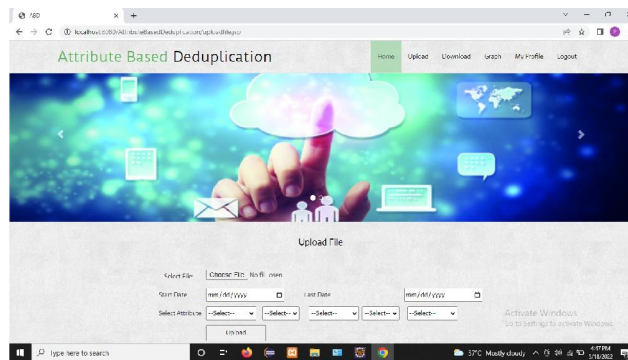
ABD × +

localhost:8080/AttributeBasedDeduplication/uploadfile.jsp

Attribute Based Deduplication

Home Upload Download Graph My Profile Logout

Upload File

Select File Choose File No file chosen

Start Date mm/dd/yyyy Last Date mm/dd/yyyy

Select Attribute --Select-- --Select-- --Select-- --Select-- --Select--

Upload

Activate Windows
Go to Settings to activate Windows.

Type here to search

37°C Mostly cloudy 4:37 PM 5/18/2022